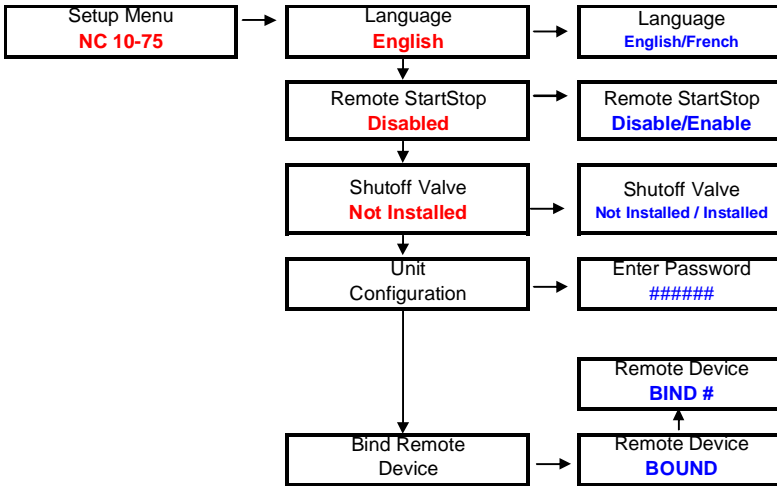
Setup Menu
NC 10-75

Language
English

Language
English/French

Remote StartStop
Disabled

Remote StartStop
Disable/Enable

Shutoff Valve
Not Installed

Shutoff Valve
Not Installed / Installed

Unit
Configuration

Enter Password
######

Remote Device
BIND #

Bind Remote
Device

Remote Device
BOUND